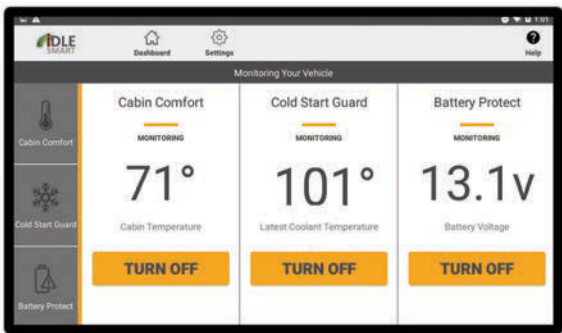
IDLE SMART

Dashboard

Settings

Help

Monitoring Your Vehicle

Cabin Comfort

Cold Start Guard

Battery Protect

Cabin Comfort

MONITORING

71°

Cabin Temperature

TURN OFF

Cold Start Guard

MONITORING

101°

Latest Coolant Temperature

TURN OFF

Battery Protect

MONITORING

13.1v

Battery Voltage

TURN OFF